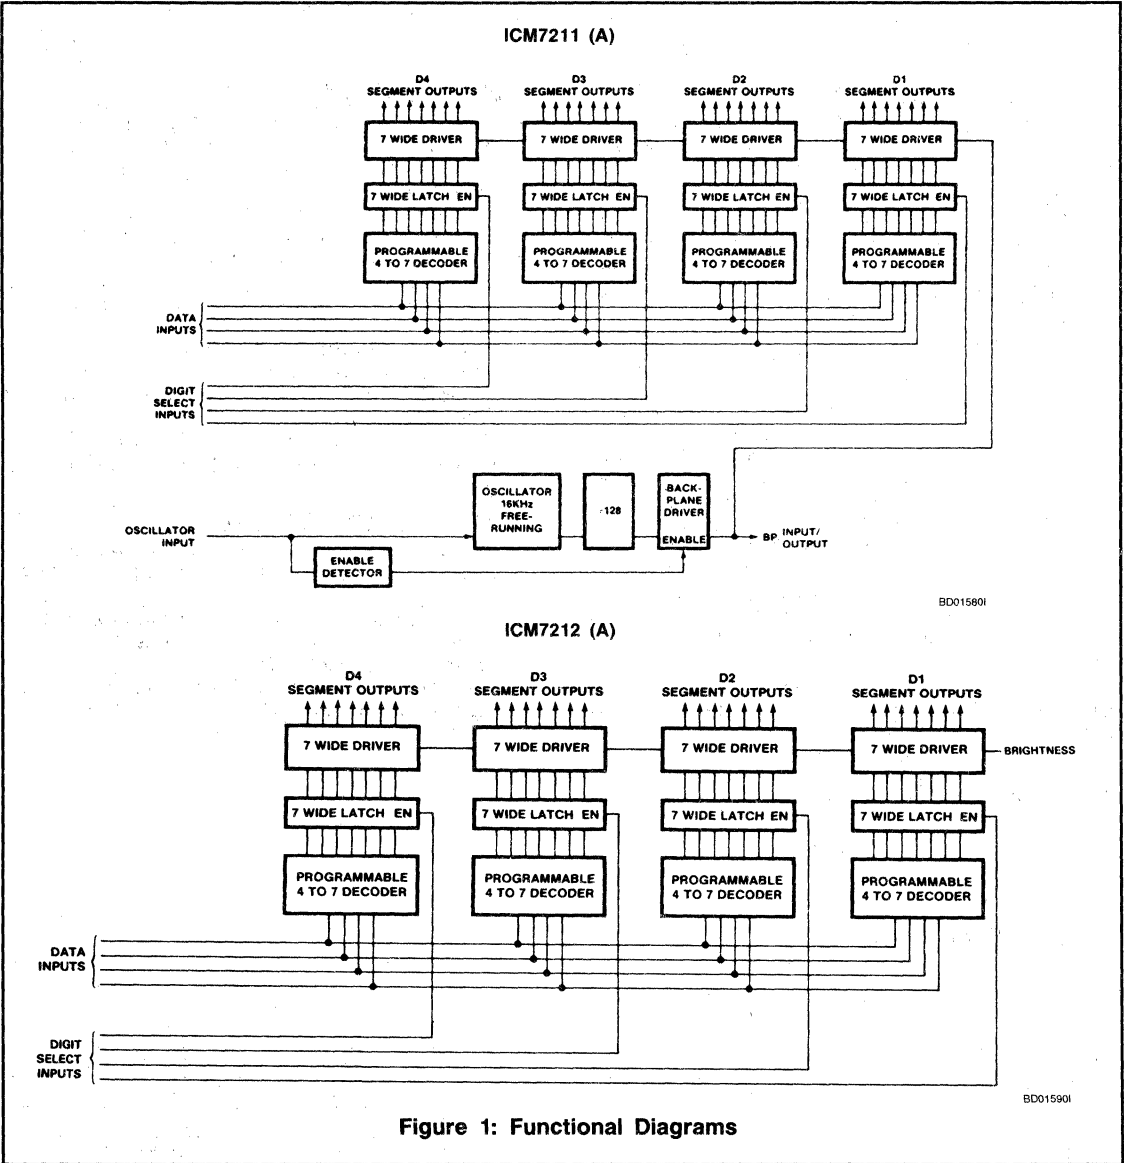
ICM7211 (A)

D4
SEGMENT OUTPUTS

D3
SEGMENT OUTPUTS

D2
SEGMENT OUTPUTS

D1
SEGMENT OUTPUTS

7 WIDE DRIVER

7 WIDE DRIVER

7 WIDE DRIVER

7 WIDE DRIVER

7 WIDE LATCH EN

7 WIDE LATCH EN

7 WIDE LATCH EN

7 WIDE LATCH EN

PROGRAMMABLE 4 TO 7 DECODER

PROGRAMMABLE 4 TO 7 DECODER

PROGRAMMABLE 4 TO 7 DECODER

PROGRAMMABLE 4 TO 7 DECODER

DATA INPUTS

DIGIT SELECT INPUTS

OSCILLATOR INPUT

OSCILLATOR 16KHz FREE-RUNNING

÷128

BACK-PLANE DRIVER

ENABLE

BP INPUT/ OUTPUT

ENABLE DETECTOR

BD01580I

ICM7212 (A)

D4
SEGMENT OUTPUTS

D3
SEGMENT OUTPUTS

D2
SEGMENT OUTPUTS

D1
SEGMENT OUTPUTS

7 WIDE DRIVER

7 WIDE DRIVER

7 WIDE DRIVER

7 WIDE DRIVER

BRIGHTNESS

7 WIDE LATCH EN

7 WIDE LATCH EN

7 WIDE LATCH EN

7 WIDE LATCH EN

PROGRAMMABLE 4 TO 7 DECODER

PROGRAMMABLE 4 TO 7 DECODER

PROGRAMMABLE 4 TO 7 DECODER

PROGRAMMABLE 4 TO 7 DECODER

DATA INPUTS

DIGIT SELECT INPUTS

BD01590I

Figure 1: Functional Diagrams